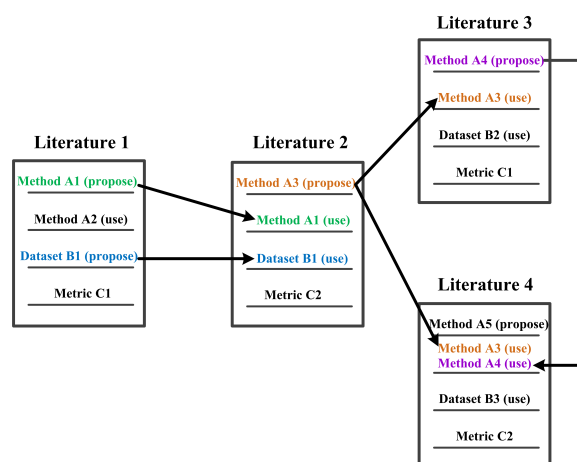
Literature 1

Method A1 (propose)

Method A2 (use)

Dataset B1 (propose)

Metric C1

Literature 2

Method A3 (propose)

Method A1 (use)

Dataset B1 (use)

Metric C2

Literature 3

Method A4 (propose)

Method A3 (use)

Dataset B2 (use)

Metric C1

Literature 4

Method A5 (propose)

Method A3 (use)

Method A4 (use)

Dataset B3 (use)

Metric C2